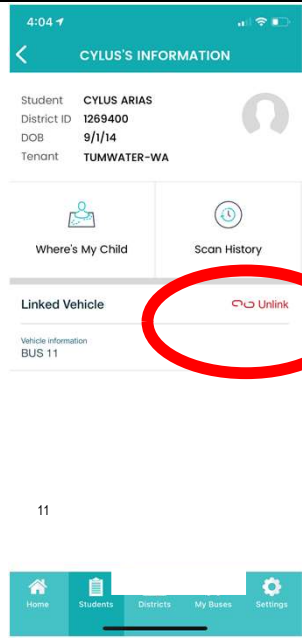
4:04

CYLUS'S INFORMATION

Student CYLUS ARIAS
District ID 1269400
DOB 9/1/14
Tenant TUMWATER-WA

Where's My Child

Scan History

Linked Vehicle

Unlink

Vehicle information
BUS 11

11

Home
Students
Districts
My Buses
Settings